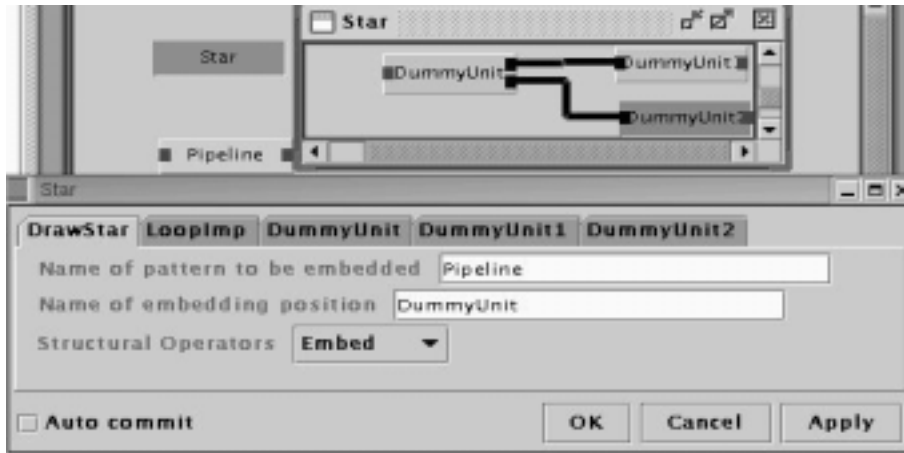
Star

Star

DummyUnit

DummyUnit1

DummyUnit2

Pipeline

Star

DrawStar LoopImp DummyUnit DummyUnit1 DummyUnit2

Name of pattern to be embedded Pipeline

Name of embedding position DummyUnit

Structural Operators Embed

Auto commit

OK Cancel Apply